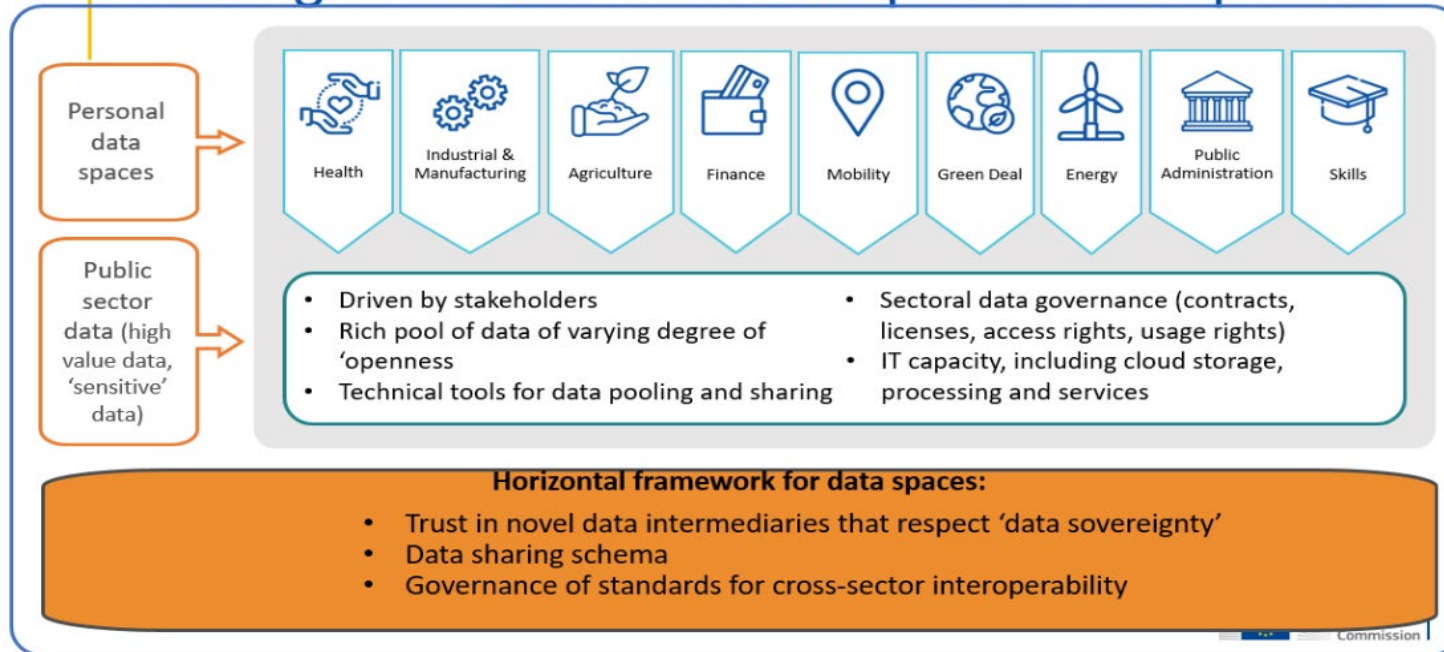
Personal data spaces

Public sector data (high value data, 'sensitive' data)

Health

Industrial & Manufacturing

Agriculture

Finance

Mobility

Green Deal

Energy

Public Administration

Skills

• Driven by stakeholders
• Rich pool of data of varying degree of 'openness
• Technical tools for data pooling and sharing
• Sectoral data governance (contracts, licenses, access rights, usage rights)
• IT capacity, including cloud storage, processing and services

Horizontal framework for data spaces:
• Trust in novel data intermediaries that respect 'data sovereignty'
• Data sharing schema
• Governance of standards for cross-sector interoperability

Commission